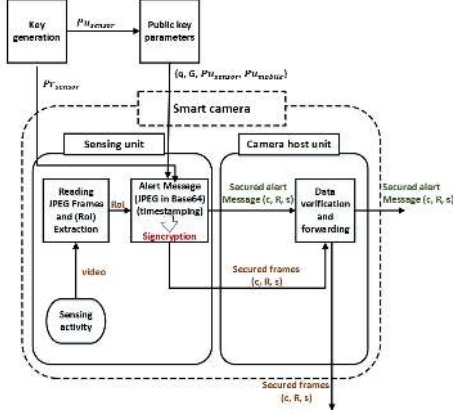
Key generation

$Pu_{sensor}$

Public key parameters

(q, G, $Pu_{sensor}$, $Pu_{mobile}$)

$Pr_{sensor}$

Smart camera

Sensing unit

Camera host unit

Reading JPEG Frames and (RoI) Extraction

RoI

Alert Message (JPEG in Base64) (timestamping)

Signcryption

Secured alert Message (c, R, s)

Data verification and forwarding

Secured alert Message (c, R, s)

video

Secured frames (c, R, s)

Sensing activity

Secured frames (c, R, s)